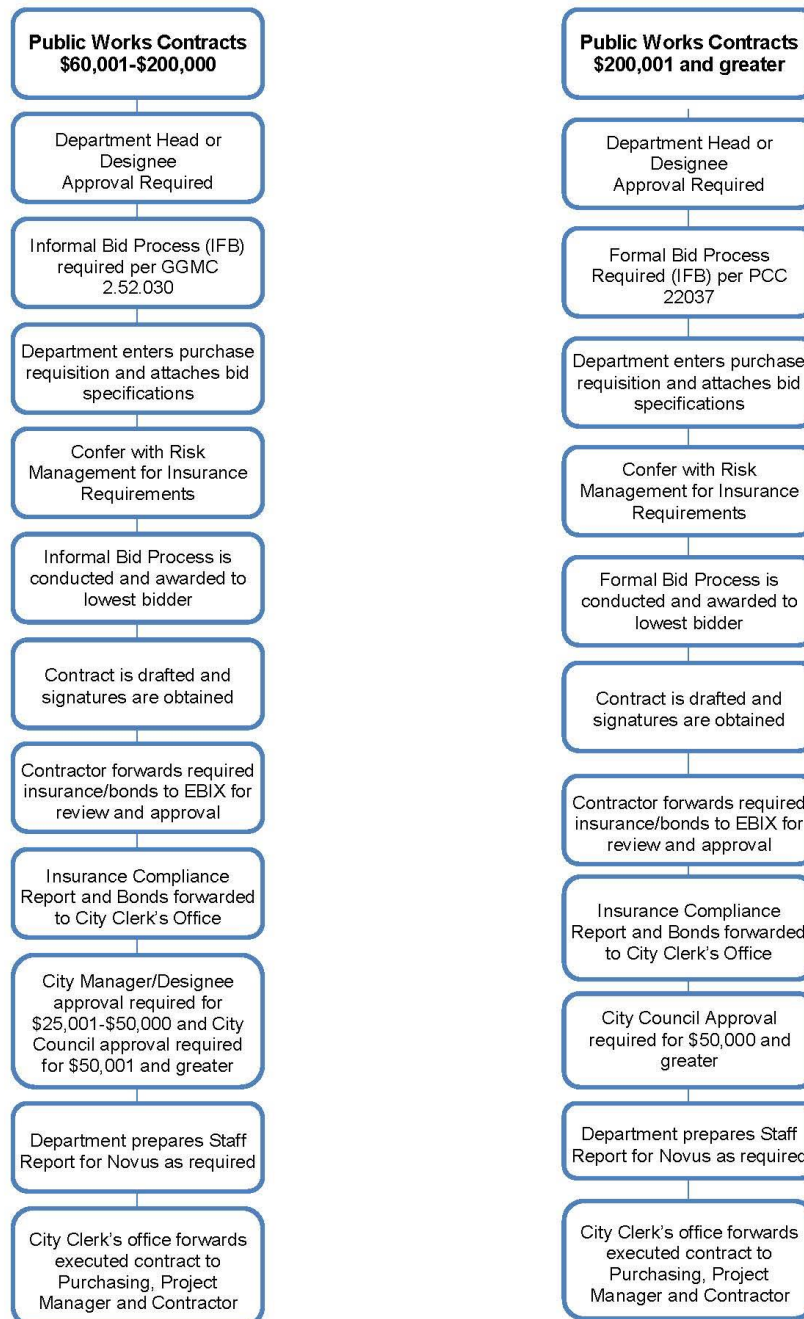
Public Works Contracts $60,001-$200,000

Department Head or Designee Approval Required

Informal Bid Process (IFB) required per GGMC 2.52.030

Department enters purchase requisition and attaches bid specifications

Confer with Risk Management for Insurance Requirements

Informal Bid Process is conducted and awarded to lowest bidder

Contract is drafted and signatures are obtained

Contractor forwards required insurance/bonds to EBIX for review and approval

Insurance Compliance Report and Bonds forwarded to City Clerk's Office

City Manager/Designee approval required for $25,001-$50,000 and City Council approval required for $50,001 and greater

Department prepares Staff Report for Novus as required

City Clerk's office forwards executed contract to Purchasing, Project Manager and Contractor

Public Works Contracts $200,001 and greater

Department Head or Designee Approval Required

Formal Bid Process Required (IFB) per PCC 22037

Department enters purchase requisition and attaches bid specifications

Confer with Risk Management for Insurance Requirements

Formal Bid Process is conducted and awarded to lowest bidder

Contract is drafted and signatures are obtained

Contractor forwards required insurance/bonds to EBIX for review and approval

Insurance Compliance Report and Bonds forwarded to City Clerk's Office

City Council Approval required for $50,000 and greater

Department prepares Staff Report for Novus as required

City Clerk's office forwards executed contract to Purchasing, Project Manager and Contractor